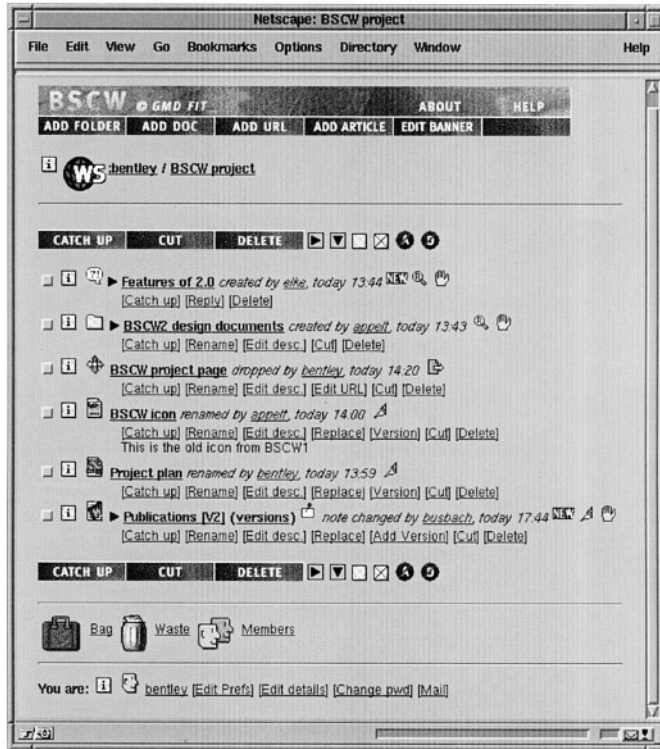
Netscape: BSCW project

File Edit View Go Bookmarks Options Directory Window Help

BSCW © GMD FIT ABOUT HELP

ADD FOLDER ADD DOC ADD URL ADD ARTICLE EDIT BANNER

WS :bentley / BSCW project

CATCH UP CUT DELETE

▶ Features of 2.0 created by elke, today 13:44 NEW
[Catch up] [Reply] [Delete]

▶ BSCW2 design documents created by appelt, today 13:43
[Catch up] [Rename] [Edit desc.] [Cut] [Delete]

BSCW project page dropped by bentley, today 14:20
[Catch up] [Rename] [Edit desc.] [Edit URL] [Cut] [Delete]

BSCW icon renamed by appelt, today 14:00
[Catch up] [Rename] [Edit desc.] [Replace] [Version] [Cut] [Delete]
This is the old icon from BSCW1

Project plan renamed by bentley, today 13:59
[Catch up] [Rename] [Edit desc.] [Replace] [Version] [Cut] [Delete]

▶ Publications [V2] (versions) note changed by busbach, today 17:44 NEW
[Catch up] [Rename] [Edit desc.] [Replace] [Add Version] [Cut] [Delete]

CATCH UP CUT DELETE

Bag Waste Members

You are: bentley [Edit Prefs] [Edit details] [Change pwd] [Mail]